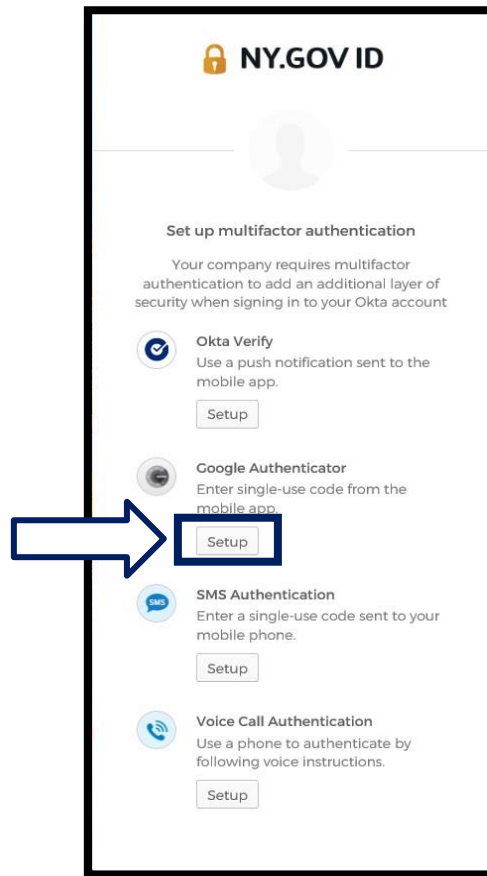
NY.GOV ID

Set up multifactor authentication

Your company requires multifactor authentication to add an additional layer of security when signing in to your Okta account

Okta Verify
Use a push notification sent to the mobile app.

Setup

Google Authenticator
Enter single-use code from the mobile app.

Setup

SMS
SMS Authentication
Enter a single-use code sent to your mobile phone.

Setup

Voice Call Authentication
Use a phone to authenticate by following voice instructions.

Setup